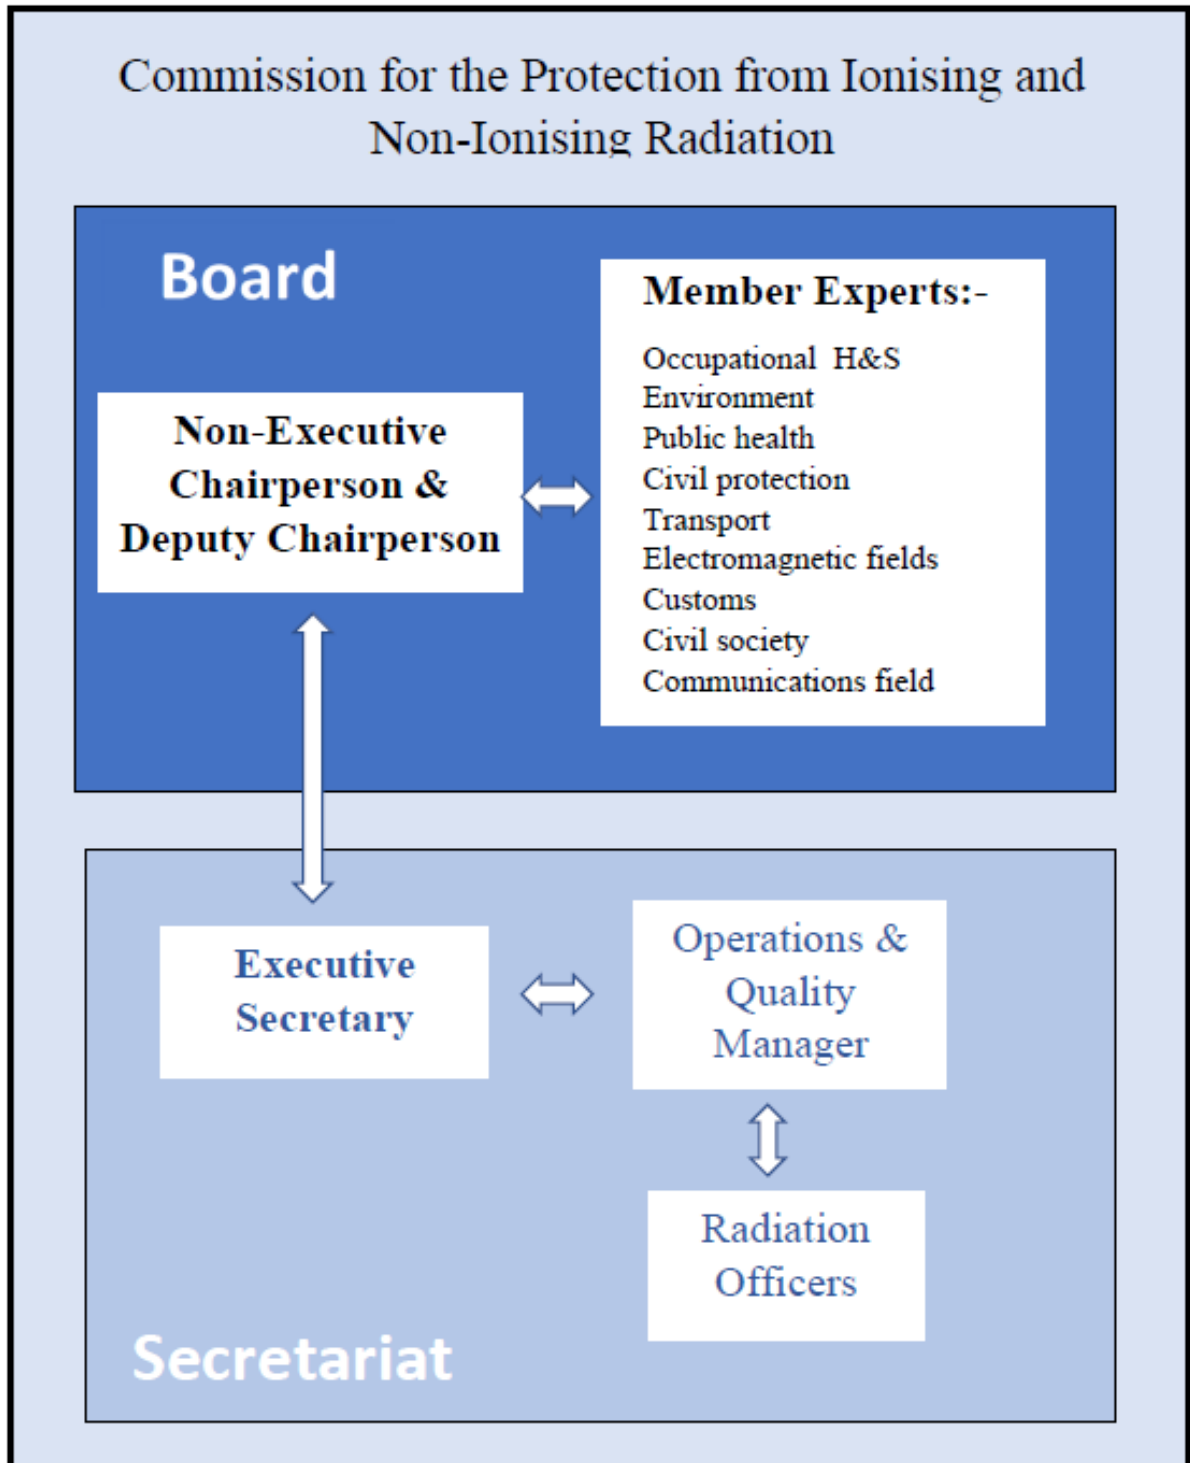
Commission for the Protection from Ionising and Non-Ionising Radiation

Board

Non-Executive Chairperson & Deputy Chairperson

Member Experts:-

Occupational H&S
Environment
Public health
Civil protection
Transport
Electromagnetic fields
Customs
Civil society
Communications field

Executive Secretary

Operations & Quality Manager

Radiation Officers

Secretariat